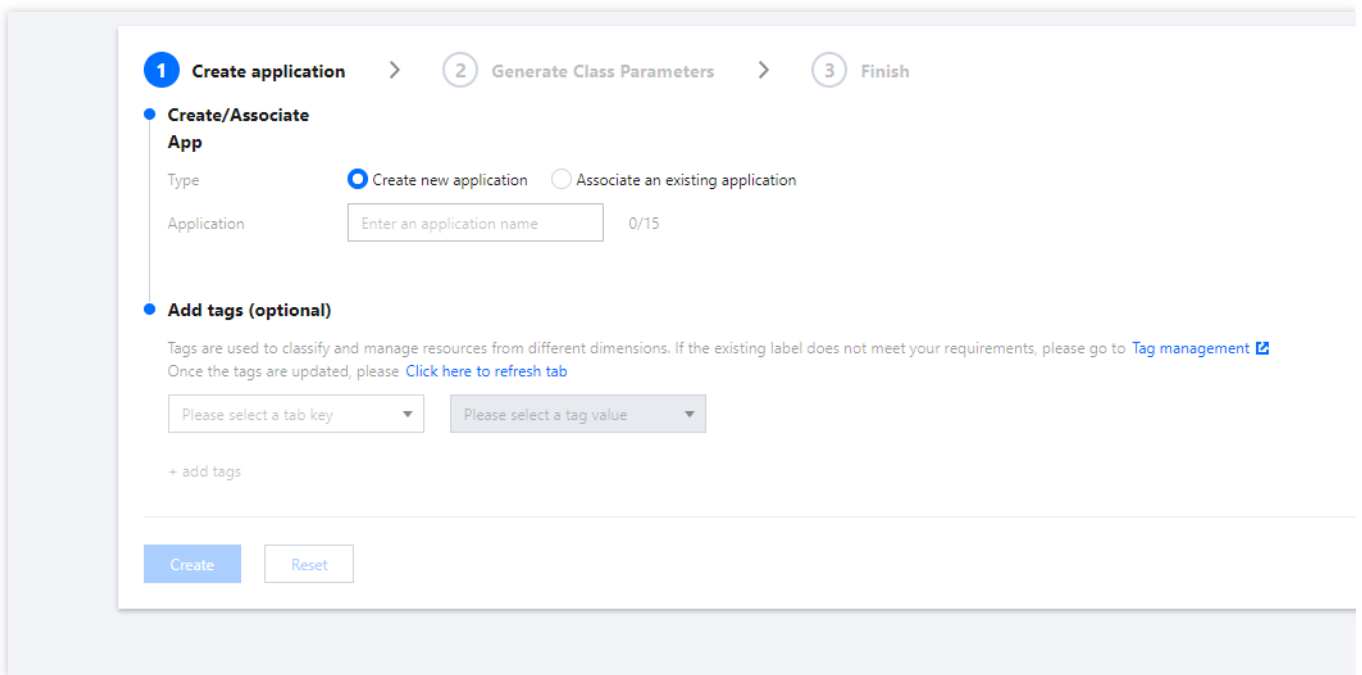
1 Create application > 2 Generate Class Parameters > 3 Finish

Create/Associate App

Type
Create new application
Associate an existing application

Application
Enter an application name
0/15

Add tags (optional)

Tags are used to classify and manage resources from different dimensions. If the existing label does not meet your requirements, please go to Tag management
Once the tags are updated, please Click here to refresh tab

Please select a tab key
Please select a tag value

+ add tags

Create
Reset